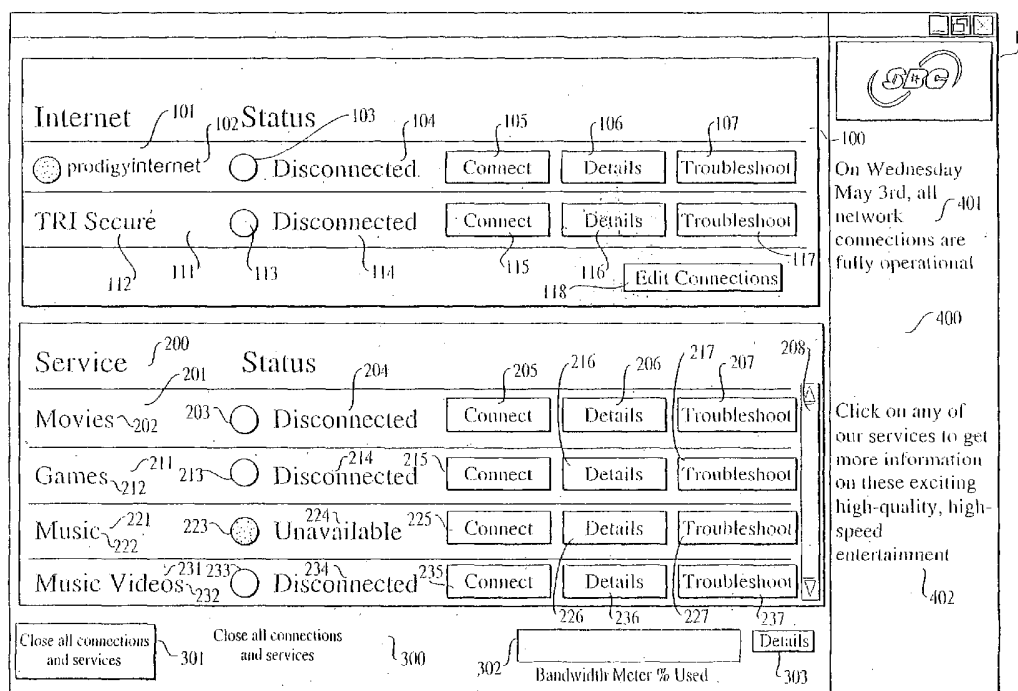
Internet 101 102 Status 103 104 105 106 107 100

prodigyinternet Disconnected Connect Details Troubleshoot

TRI Secure Disconnected Connect Details Troubleshoot

112 111 113 114 115 116 117

118 Edit Connections

Service 200 201 Status 204 205 216 206 217 207 208

Movies 202 203 Disconnected Connect Details Troubleshoot

Games 211 212 213 Disconnected 214 215 Connect Details Troubleshoot

Music 221 222 223 Unavailable 224 225 Connect Details Troubleshoot

Music Videos 231 232 233 Disconnected 234 235 Connect Details Troubleshoot

226 236 227 237

Close all connections and services 301

Close all connections and services 300

302 Bandwidth Meter % Used

Details 303

1

On Wednesday May 3rd, all network connections are fully operational 401

400

Click on any of our services to get more information on these exciting high-quality, high-speed entertainment

402